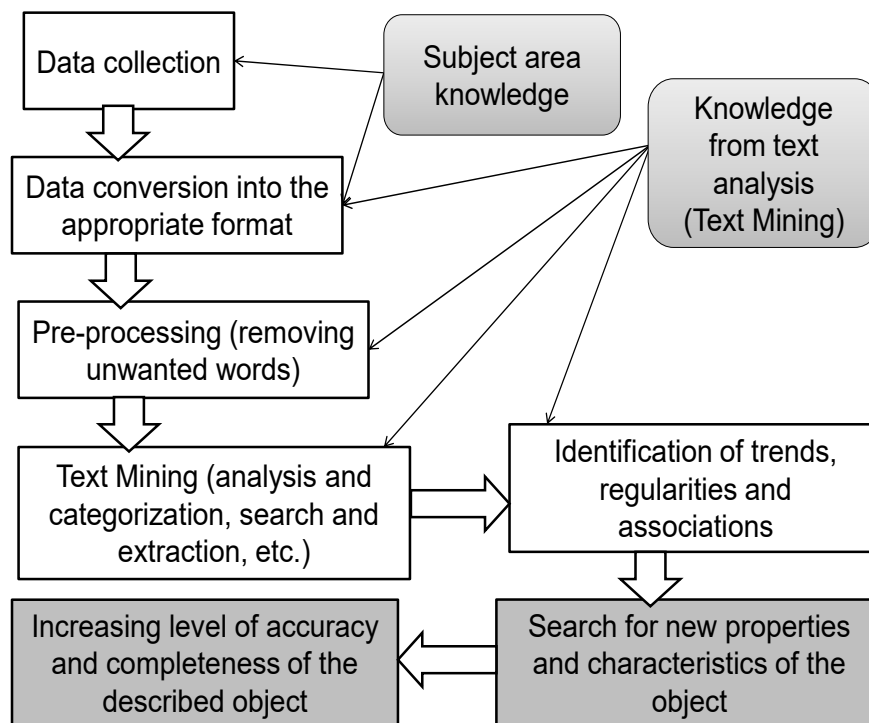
Data collection

Subject area knowledge

Knowledge from text analysis (Text Mining)

Data conversion into the appropriate format

Pre-processing (removing unwanted words)

Text Mining (analysis and categorization, search and extraction, etc.)

Identification of trends, regularities and associations

Search for new properties and characteristics of the object

Increasing level of accuracy and completeness of the described object